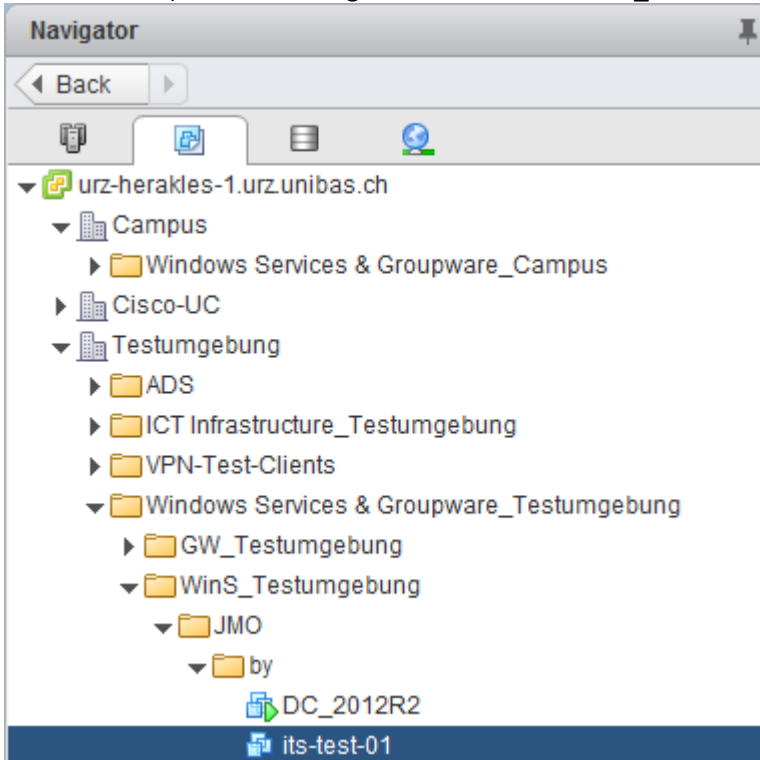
Navigator

Back

urz-herakles-1.urz.unibas.ch
Campus
Windows Services & Groupware_Campus
Cisco-UC
Testumgebung
ADS
ICT Infrastructure_Testumgebung
VPN-Test-Clients
Windows Services & Groupware_Testumgebung
GW_Testumgebung
WinS_Testumgebung
JMO
by
DC_2012R2
its-test-01